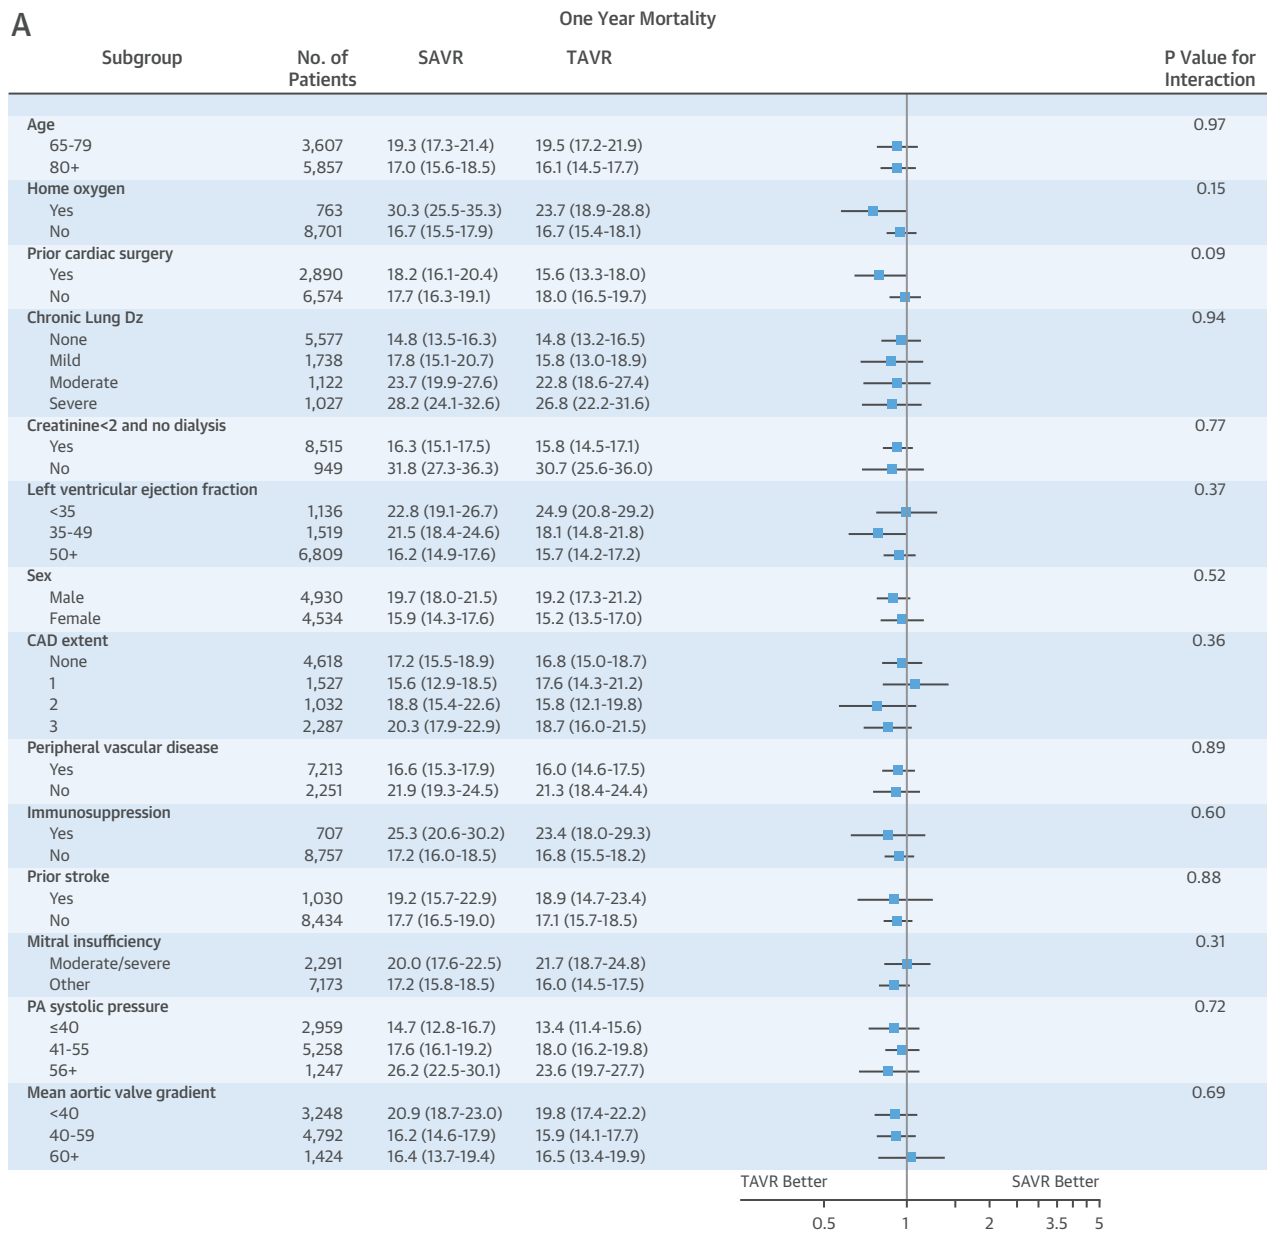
A

One Year Mortality

| Subgroup | No. of Patients | SAVR | TAVR | P Value for Interaction |
|---|---|---|---|---|
| Age | | | | 0.97 |
| 65-79 | 3,607 | 19.3 (17.3-21.4) | 19.5 (17.2-21.9) | |
| 80+ | 5,857 | 17.0 (15.6-18.5) | 16.1 (14.5-17.7) | |
| Home oxygen | | | | 0.15 |
| Yes | 763 | 30.3 (25.5-35.3) | 23.7 (18.9-28.8) | |
| No | 8,701 | 16.7 (15.5-17.9) | 16.7 (15.4-18.1) | |
| Prior cardiac surgery | | | | 0.09 |
| Yes | 2,890 | 18.2 (16.1-20.4) | 15.6 (13.3-18.0) | |
| No | 6,574 | 17.7 (16.3-19.1) | 18.0 (16.5-19.7) | |
| Chronic Lung Dz | | | | 0.94 |
| None | 5,577 | 14.8 (13.5-16.3) | 14.8 (13.2-16.5) | |
| Mild | 1,738 | 17.8 (15.1-20.7) | 15.8 (13.0-18.9) | |
| Moderate | 1,122 | 23.7 (19.9-27.6) | 22.8 (18.6-27.4) | |
| Severe | 1,027 | 28.2 (24.1-32.6) | 26.8 (22.2-31.6) | |
| Creatinine<2 and no dialysis | | | | 0.77 |
| Yes | 8,515 | 16.3 (15.1-17.5) | 15.8 (14.5-17.1) | |
| No | 949 | 31.8 (27.3-36.3) | 30.7 (25.6-36.0) | |
| Left ventricular ejection fraction | | | | 0.37 |
| <35 | 1,136 | 22.8 (19.1-26.7) | 24.9 (20.8-29.2) | |
| 35-49 | 1,519 | 21.5 (18.4-24.6) | 18.1 (14.8-21.8) | |
| 50+ | 6,809 | 16.2 (14.9-17.6) | 15.7 (14.2-17.2) | |
| Sex | | | | 0.52 |
| Male | 4,930 | 19.7 (18.0-21.5) | 19.2 (17.3-21.2) | |
| Female | 4,534 | 15.9 (14.3-17.6) | 15.2 (13.5-17.0) | |
| CAD extent | | | | 0.36 |
| None | 4,618 | 17.2 (15.5-18.9) | 16.8 (15.0-18.7) | |
| 1 | 1,527 | 15.6 (12.9-18.5) | 17.6 (14.3-21.2) | |
| 2 | 1,032 | 18.8 (15.4-22.6) | 15.8 (12.1-19.8) | |
| 3 | 2,287 | 20.3 (17.9-22.9) | 18.7 (16.0-21.5) | |
| Peripheral vascular disease | | | | 0.89 |
| Yes | 7,213 | 16.6 (15.3-17.9) | 16.0 (14.6-17.5) | |
| No | 2,251 | 21.9 (19.3-24.5) | 21.3 (18.4-24.4) | |
| Immunosuppression | | | | 0.60 |
| Yes | 707 | 25.3 (20.6-30.2) | 23.4 (18.0-29.3) | |
| No | 8,757 | 17.2 (16.0-18.5) | 16.8 (15.5-18.2) | |
| Prior stroke | | | | 0.88 |
| Yes | 1,030 | 19.2 (15.7-22.9) | 18.9 (14.7-23.4) | |
| No | 8,434 | 17.7 (16.5-19.0) | 17.1 (15.7-18.5) | |
| Mitral insufficiency | | | | 0.31 |
| Moderate/severe | 2,291 | 20.0 (17.6-22.5) | 21.7 (18.7-24.8) | |
| Other | 7,173 | 17.2 (15.8-18.5) | 16.0 (14.5-17.5) | |
| PA systolic pressure | | | | 0.72 |
| ≤40 | 2,959 | 14.7 (12.8-16.7) | 13.4 (11.4-15.6) | |
| 41-55 | 5,258 | 17.6 (16.1-19.2) | 18.0 (16.2-19.8) | |
| 56+ | 1,247 | 26.2 (22.5-30.1) | 23.6 (19.7-27.7) | |
| Mean aortic valve gradient | | | | 0.69 |
| <40 | 3,248 | 20.9 (18.7-23.0) | 19.8 (17.4-22.2) | |
| 40-59 | 4,792 | 16.2 (14.6-17.9) | 15.9 (14.1-17.7) | |
| 60+ | 1,424 | 16.4 (13.7-19.4) | 16.5 (13.4-19.9) | |

TAVR Better SAVR Better

0.5 1 2 3.5 5